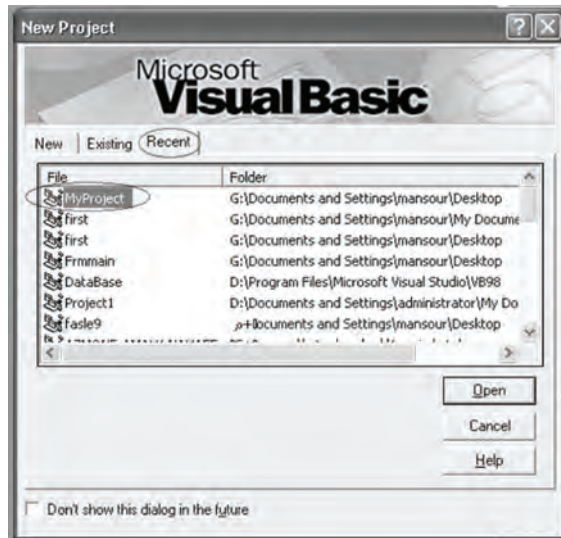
New Project

Microsoft Visual Basic

New | Existing | Recent

| File | Folder |
|---|---|
| MyProject | G:\Documents and Settings\mansour\Desktop |
| first | G:\Documents and Settings\mansour\My Docume |
| first | G:\Documents and Settings\mansour\Desktop |
| Frmmain | G:\Documents and Settings\mansour\Desktop |
| DataBase | D:\Program Files\Microsoft Visual Studio\VB98 |
| Project1 | D:\Documents and Settings\administrator\My Do |
| fasle9 | ρ+Documents and Settings\mansour\Desktop |
| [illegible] | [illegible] |

Open

Cancel

Help

Don't show this dialog in the future